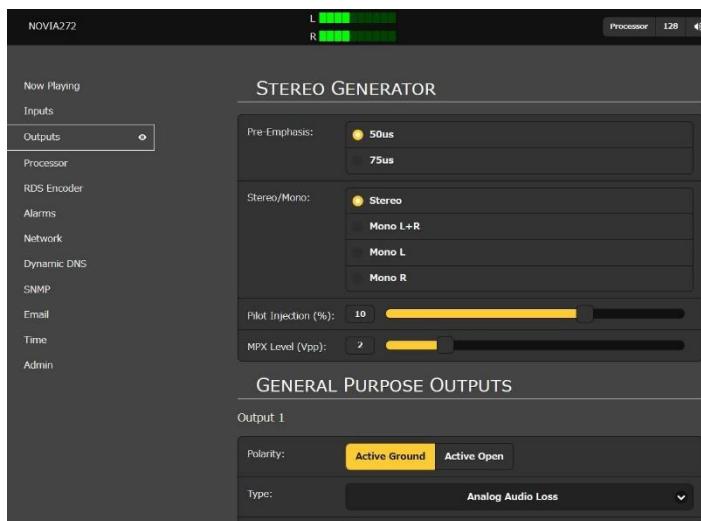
NOVIA272

L
R

Processor 128

Now Playing
Inputs
Outputs
Processor
RDS Encoder
Alarms
Network
Dynamic DNS
SNMP
Email
Time
Admin

STEREO GENERATOR

Pre-Emphasis:
50us
75us

Stereo/Mono:
Stereo
Mono L+R
Mono L
Mono R

Pilot Injection (%): 10

MPX Level (Vpp): 2

GENERAL PURPOSE OUTPUTS

Output 1

Polarity: Active Ground Active Open

Type: Analog Audio Loss